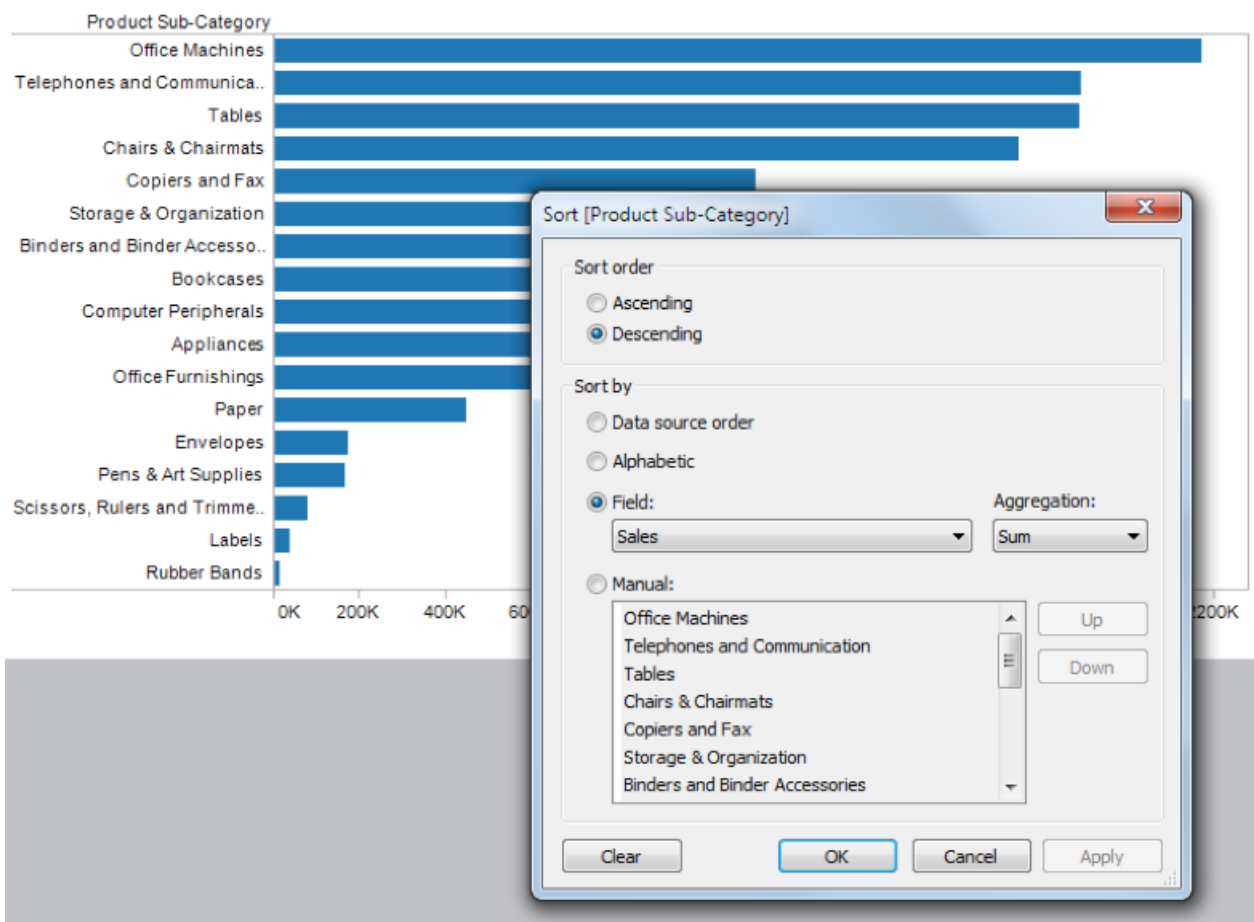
Product Sub-Category

Office Machines
Telephones and Communica..
Tables
Chairs & Chairmats
Copiers and Fax
Storage & Organization
Binders and Binder Accesso..
Bookcases
Computer Peripherals
Appliances
Office Furnishings
Paper
Envelopes
Pens & Art Supplies
Scissors, Rulers and Trimme..
Labels
Rubber Bands

0K 200K 400K 60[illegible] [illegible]200K

Sort [Product Sub-Category]

Sort order
Ascending
Descending

Sort by
Data source order
Alphabetic
Field:
Sales
Aggregation:
Sum
Manual:
Office Machines
Telephones and Communication
Tables
Chairs & Chairmats
Copiers and Fax
Storage & Organization
Binders and Binder Accessories
Up
Down

Clear
OK
Cancel
Apply